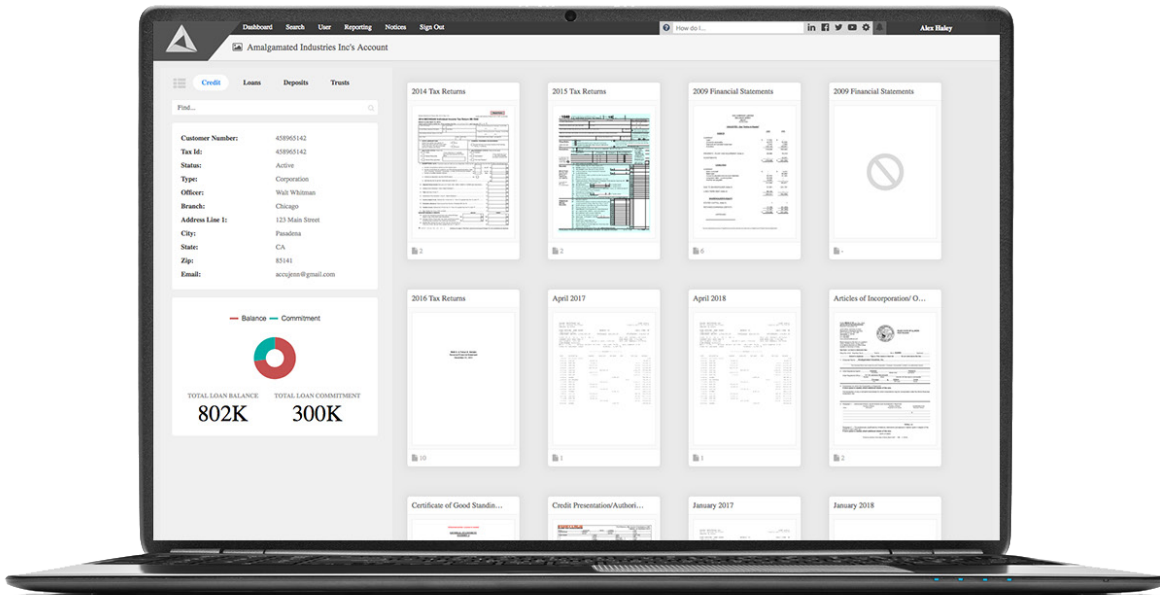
Dashboard Search User Reporting Notices Sign Out

How do I...

Alex Haley

Amalgamated Industries Inc's Account

Credit Loans Deposits Trusts

Find...

| | |
|---|---|
| Customer Number: | 458965142 |
| Tax Id: | 458965142 |
| Status: | Active |
| Type: | Corporation |
| Officer: | Walt Whitman |
| Branch: | Chicago |
| Address Line 1: | 123 Main Street |
| City: | Pasadena |
| State: | CA |
| Zip: | 85141 |
| Email: | accujenn@gmail.com |

Balance Commitment

TOTAL LOAN BALANCE
802K

TOTAL LOAN COMMITMENT
300K

2014 Tax Returns
3

2015 Tax Returns
2

2009 Financial Statements
6

2009 Financial Statements
-

2016 Tax Returns
10

April 2017
1

April 2018
1

Articles of Incorporation/ O...
2

Certificate of Good Standin...

Credit Presentation/Authori...

January 2017

January 2018